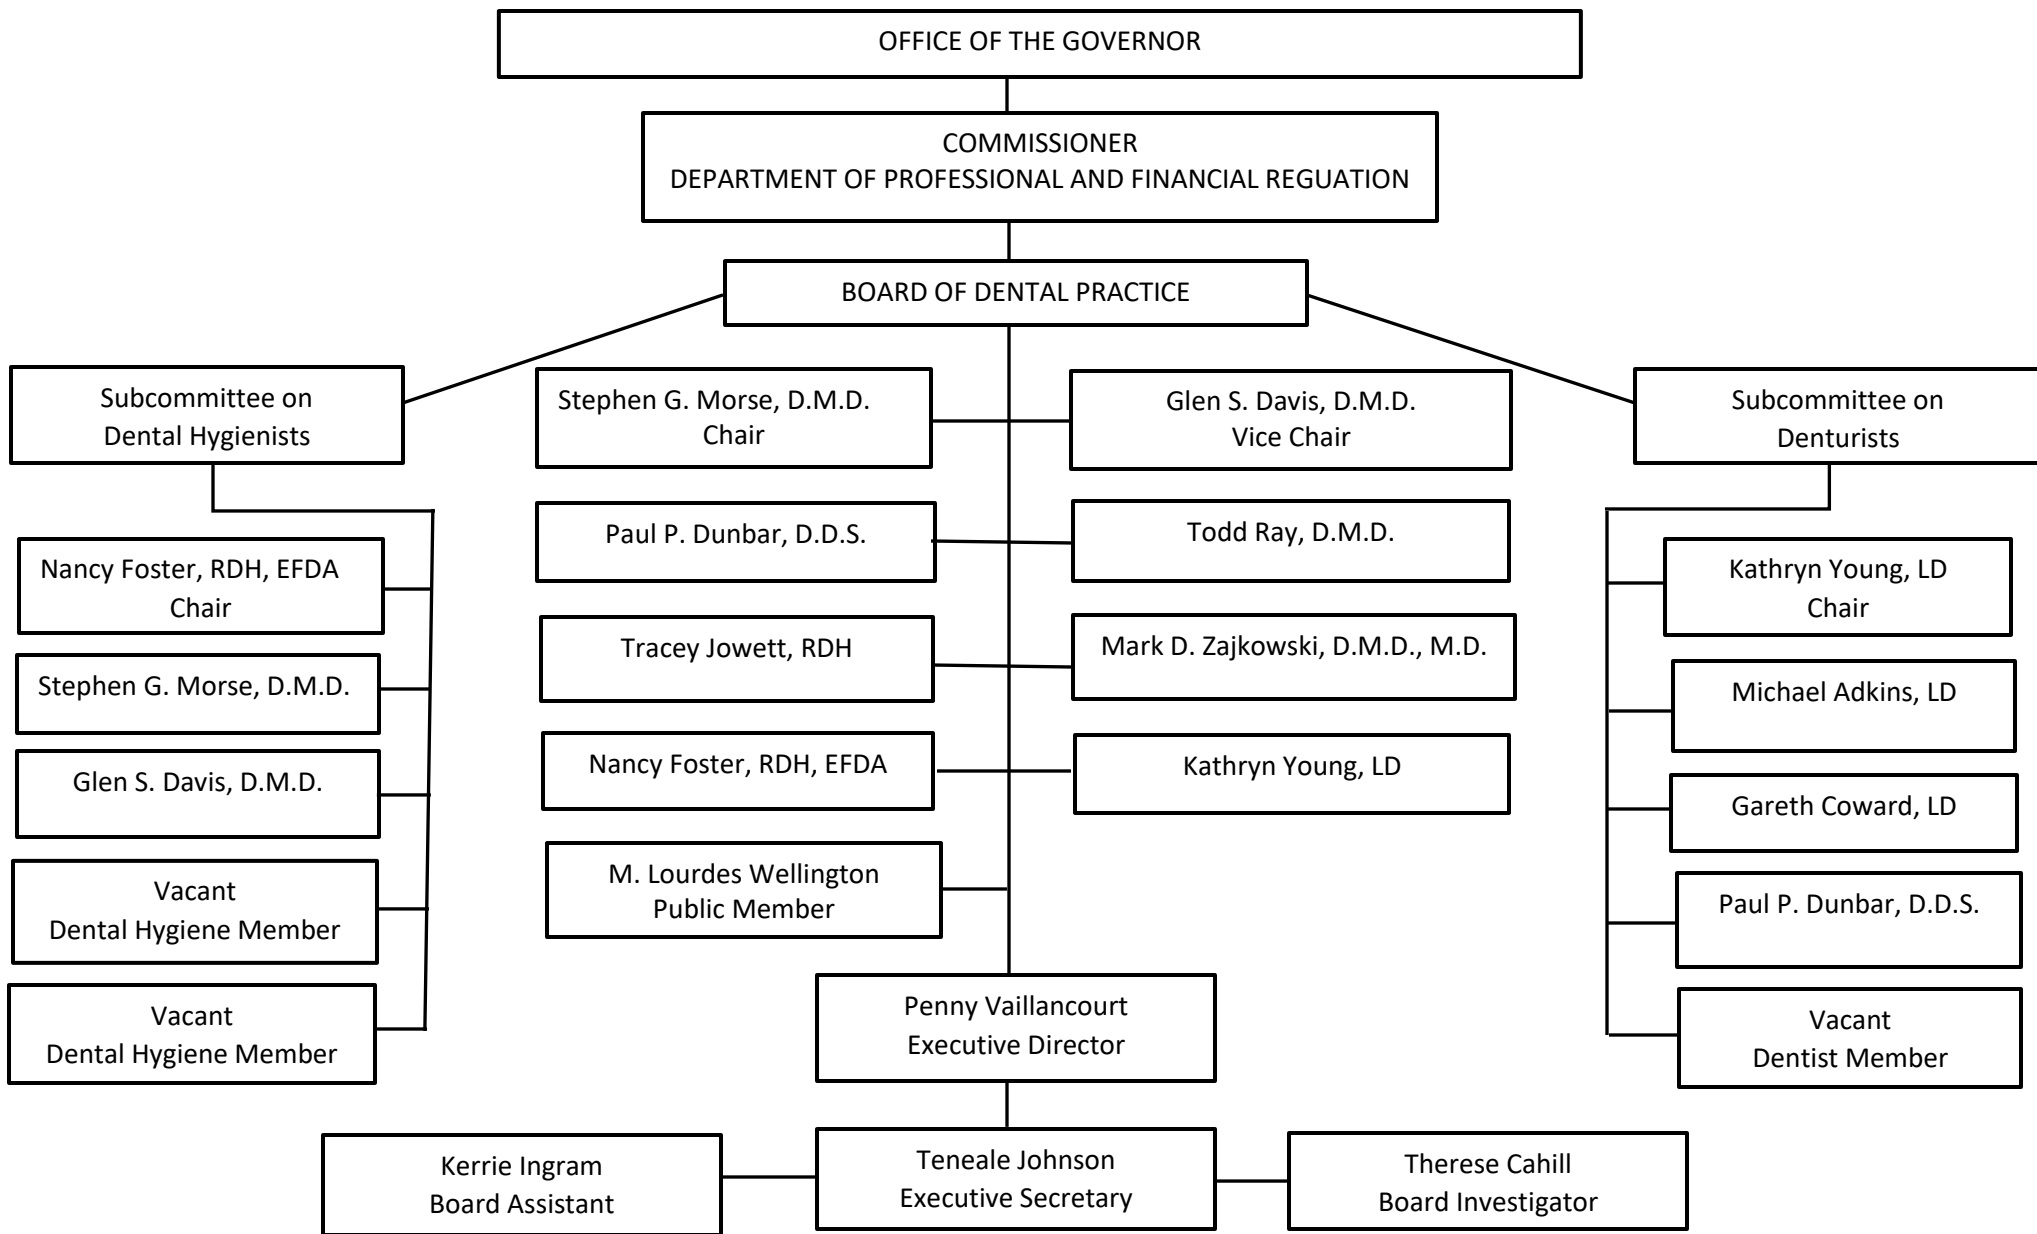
OFFICE OF THE GOVERNOR

COMMISSIONER
DEPARTMENT OF PROFESSIONAL AND FINANCIAL REGUATION

BOARD OF DENTAL PRACTICE

Subcommittee on
Dental Hygienists

Nancy Foster, RDH, EFDA
Chair

Stephen G. Morse, D.M.D.

Glen S. Davis, D.M.D.

Vacant
Dental Hygiene Member

Vacant
Dental Hygiene Member

Stephen G. Morse, D.M.D.
Chair

Glen S. Davis, D.M.D.
Vice Chair

Paul P. Dunbar, D.D.S.

Todd Ray, D.M.D.

Tracey Jowett, RDH

Mark D. Zajkowski, D.M.D., M.D.

Nancy Foster, RDH, EFDA

Kathryn Young, LD

M. Lourdes Wellington
Public Member

Subcommittee on
Denturists

Kathryn Young, LD
Chair

Michael Adkins, LD

Gareth Coward, LD

Paul P. Dunbar, D.D.S.

Vacant
Dentist Member

Penny Vaillancourt
Executive Director

Kerrie Ingram
Board Assistant

Teneale Johnson
Executive Secretary

Therese Cahill
Board Investigator